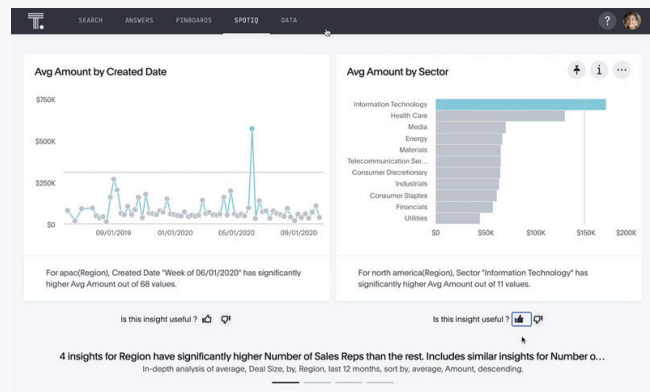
SEARCH ANSWERS PINBOARDS SPOTIQ DATA

Avg Amount by Created Date

$750K
$500K
$250K
$0

09/01/2019 01/01/2020 05/01/2020 09/01/2020

For apac(Region), Created Date "Week of 06/01/2020" has significantly higher Avg Amount out of 68 values.

Avg Amount by Sector

Information Technology
Health Care
Media
Energy
Materials
Telecommunication Ser...
Consumer Discretionary
Industrials
Consumer Staples
Financials
Utilities

$0 $50K $100K $150K $200K

For north america(Region), Sector "Information Technology" has significantly higher Avg Amount out of 11 values.

Is this insight useful ?

Is this insight useful ?

4 insights for Region have significantly higher Number of Sales Reps than the rest. Includes similar insights for Number o...

In-depth analysis of average, Deal Size, by, Region, last 12 months, sort by, average, Amount, descending.